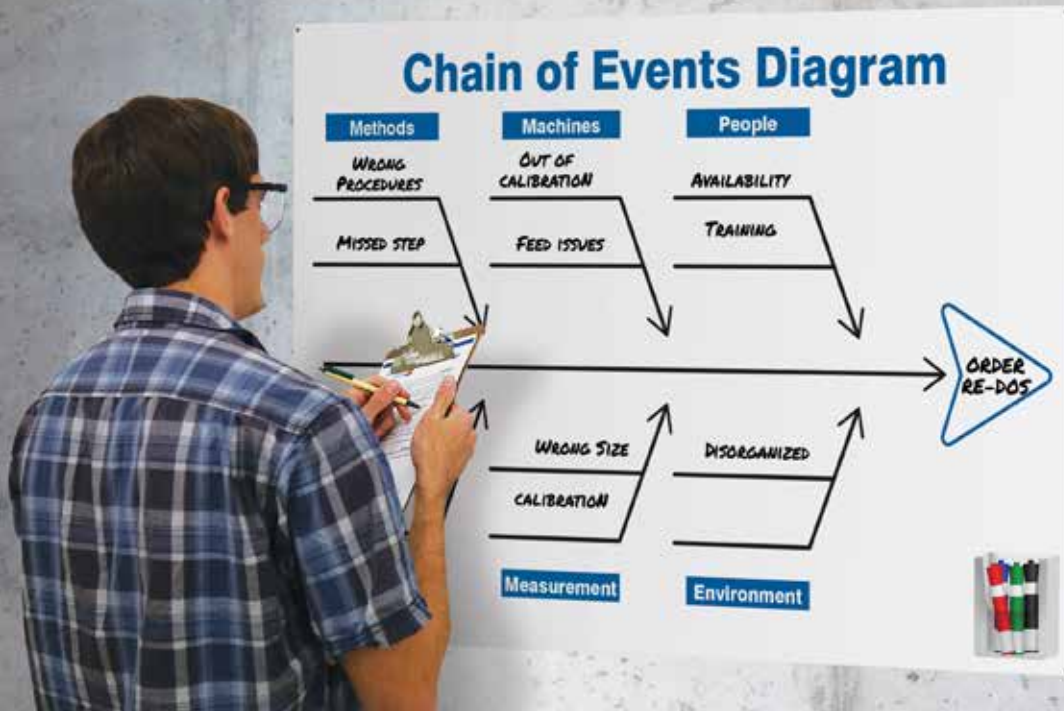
Chain of Events Diagram

Methods

WRONG PROCEDURES

MISSED STEP

Machines

OUT OF CALIBRATION

FEED ISSUES

People

AVAILABILITY

TRAINING

ORDER RE-DOS

WRONG SIZE

CALIBRATION

DISORGANIZED

Measurement

Environment